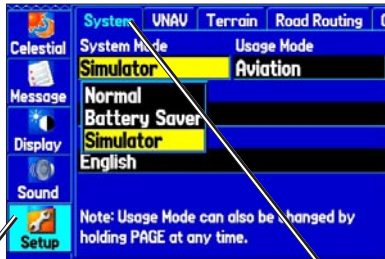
Celestial
Message
Display
Sound
Setup

System | VNAV | Terrain | Road Routing

System Mode
Simulator
Usage Mode
Aviation

Normal
Battery Saver
Simulator
English

Note: Usage Mode can also be changed by holding PAGE at any time.